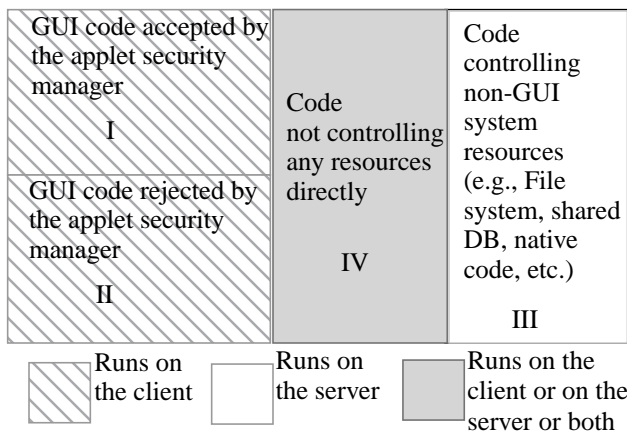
GUI code accepted by the applet security manager

I

GUI code rejected by the applet security manager

II

Code not controlling any resources directly

IV

Code controlling non-GUI system resources (e.g., File system, shared DB, native code, etc.)

III

Runs on the client

Runs on the server

Runs on the client or on the server or both